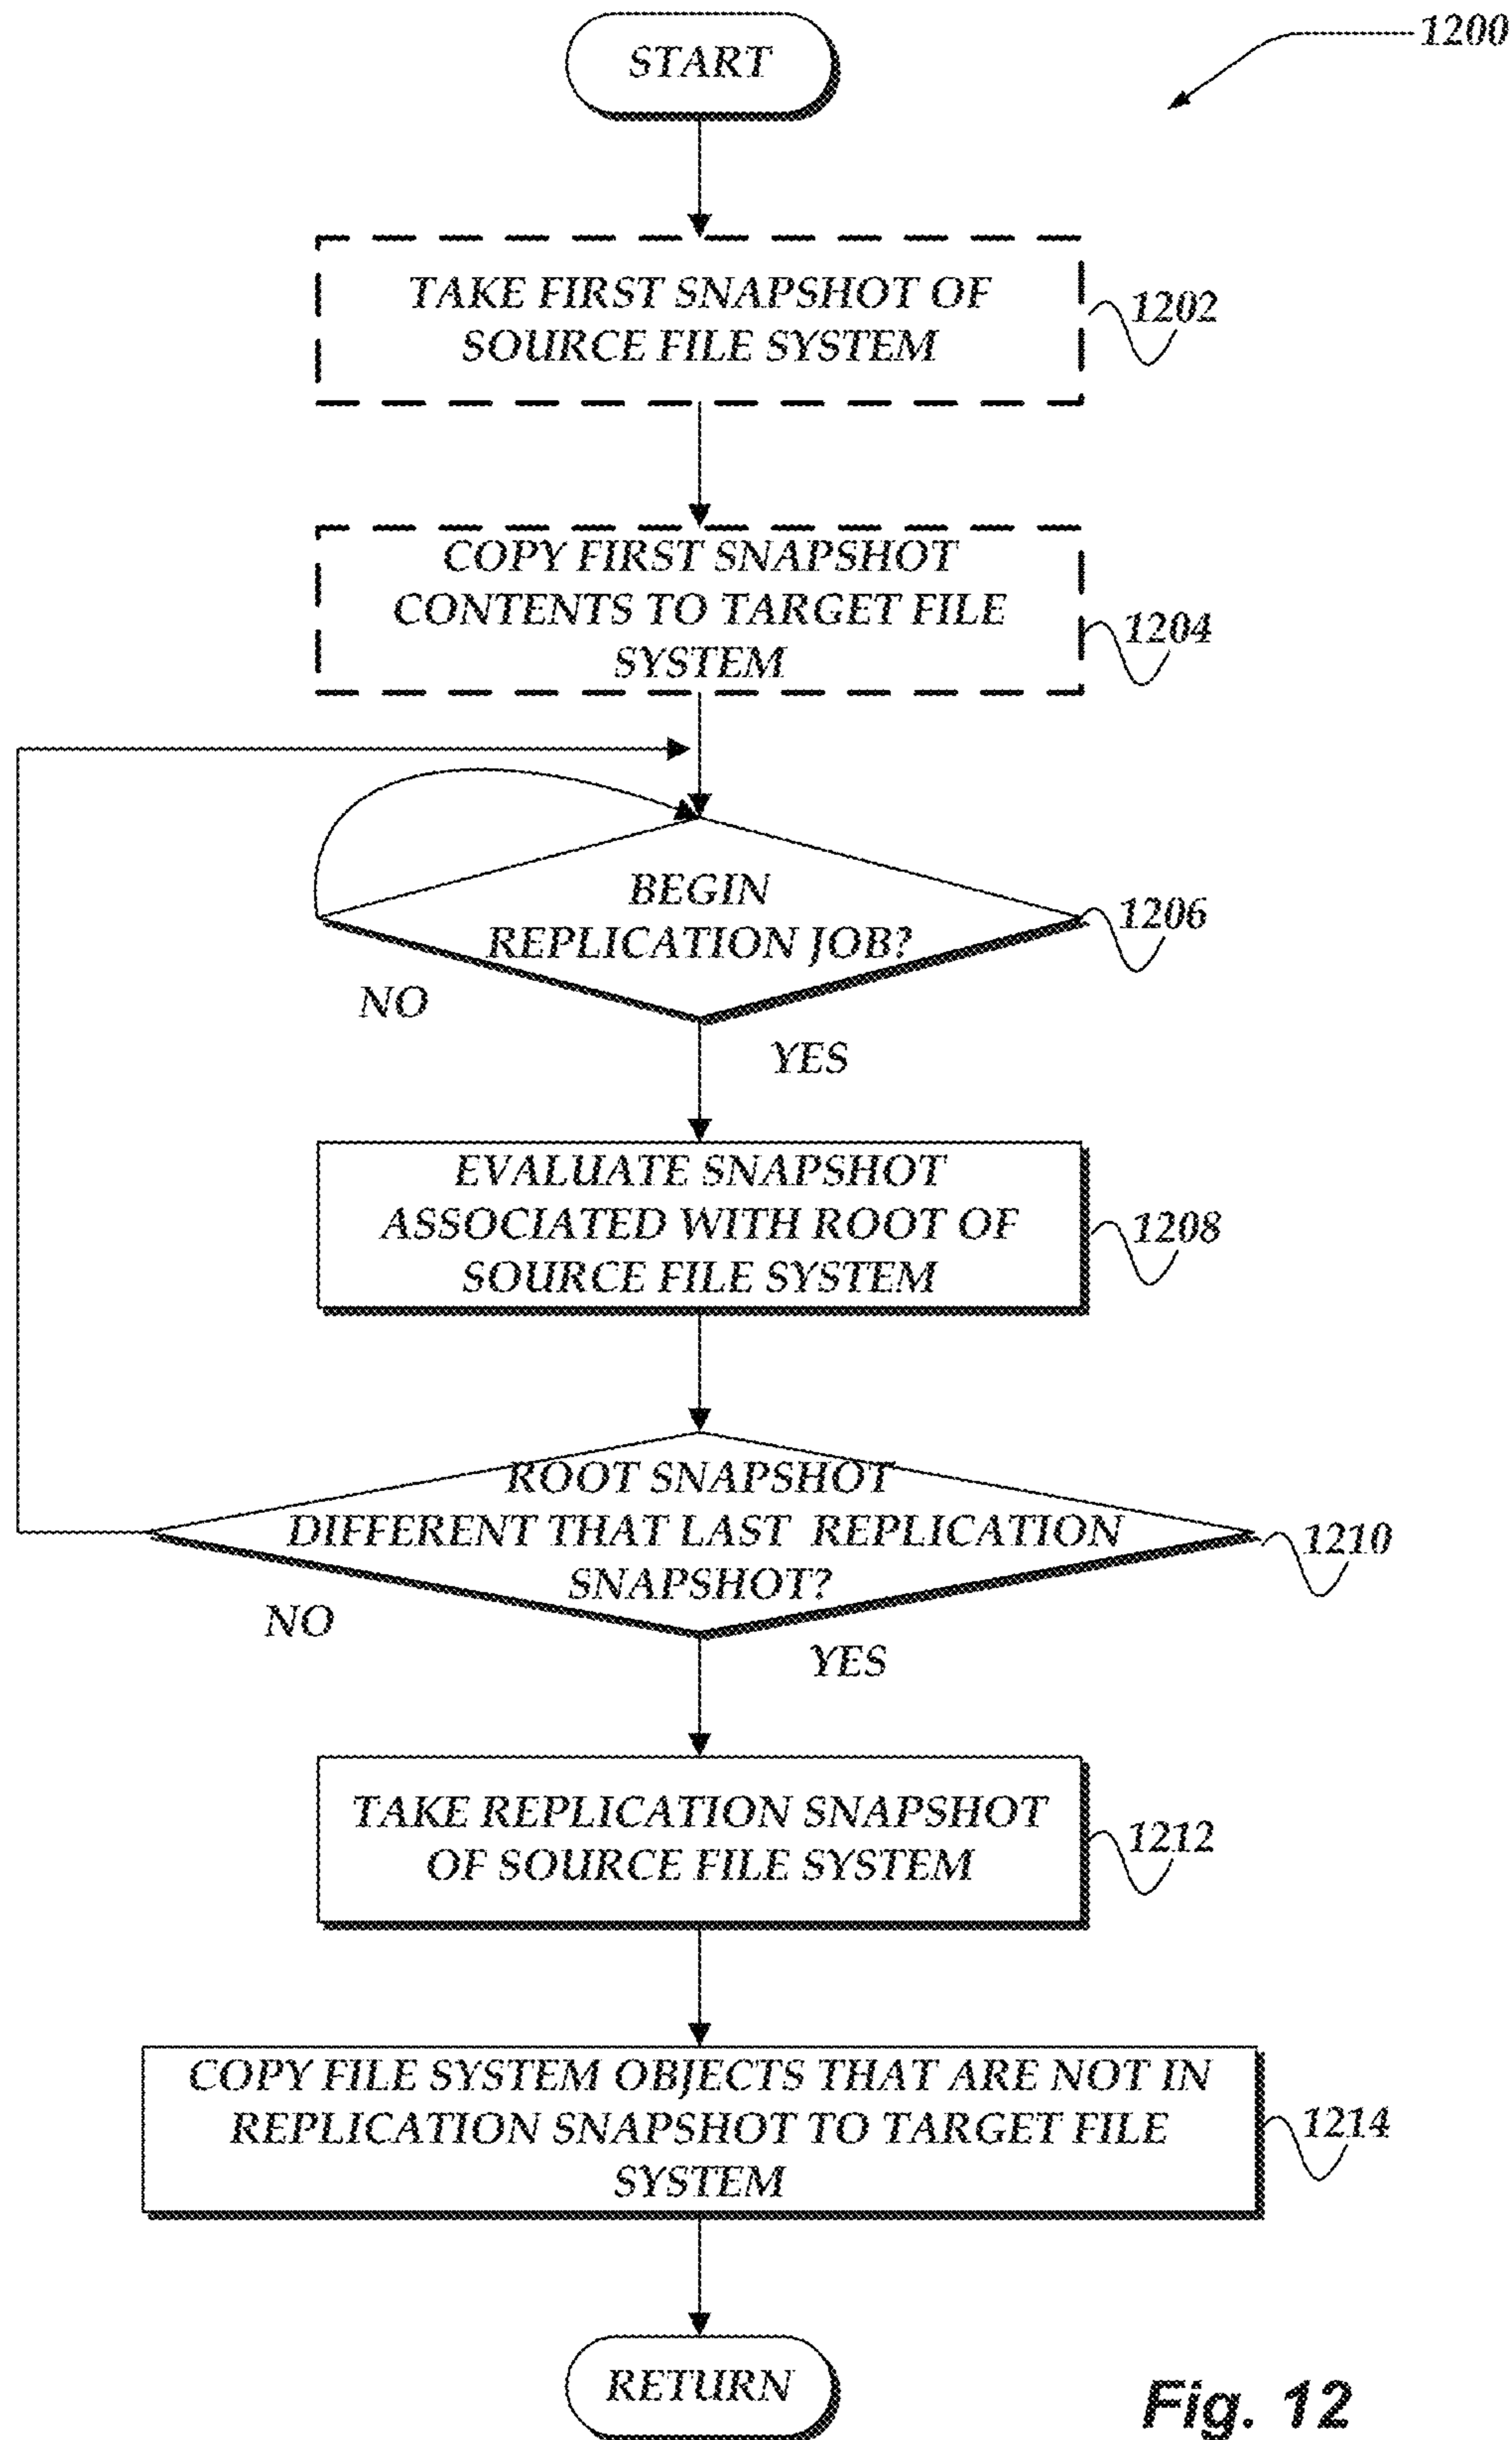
1200

START

TAKE FIRST SNAPSHOT OF SOURCE FILE SYSTEM

1202

COPY FIRST SNAPSHOT CONTENTS TO TARGET FILE SYSTEM

1204

BEGIN REPLICATION JOB?

1206

NO

YES

EVALUATE SNAPSHOT ASSOCIATED WITH ROOT OF SOURCE FILE SYSTEM

1208

ROOT SNAPSHOT DIFFERENT THAT LAST REPLICATION SNAPSHOT?

1210

NO

YES

TAKE REPLICATION SNAPSHOT OF SOURCE FILE SYSTEM

1212

COPY FILE SYSTEM OBJECTS THAT ARE NOT IN REPLICATION SNAPSHOT TO TARGET FILE SYSTEM

1214

RETURN

Fig. 12